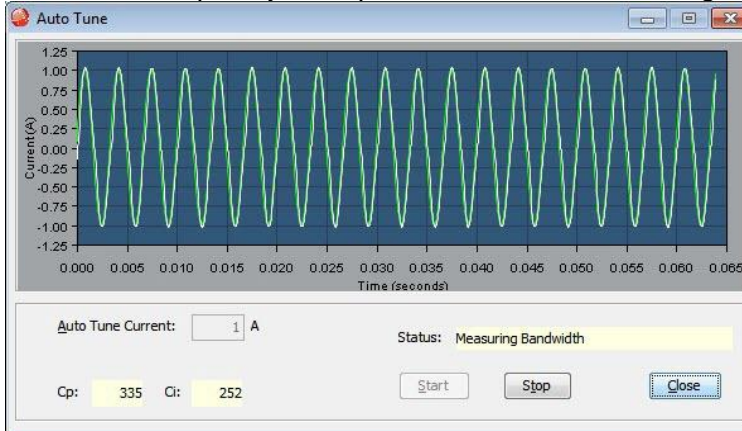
Auto Tune

1.25
1.00
0.75
0.50
0.25
0.00
-0.25
-0.50
-0.75
-1.00
-1.25

Current (A)

0.000 0.005 0.010 0.015 0.020 0.025 0.030 0.035 0.040 0.045 0.050 0.055 0.060 0.065

Time (seconds)

Auto Tune Current: 1 A

Status: Measuring Bandwidth

Cp: 335 Ci: 252

Start Stop Close